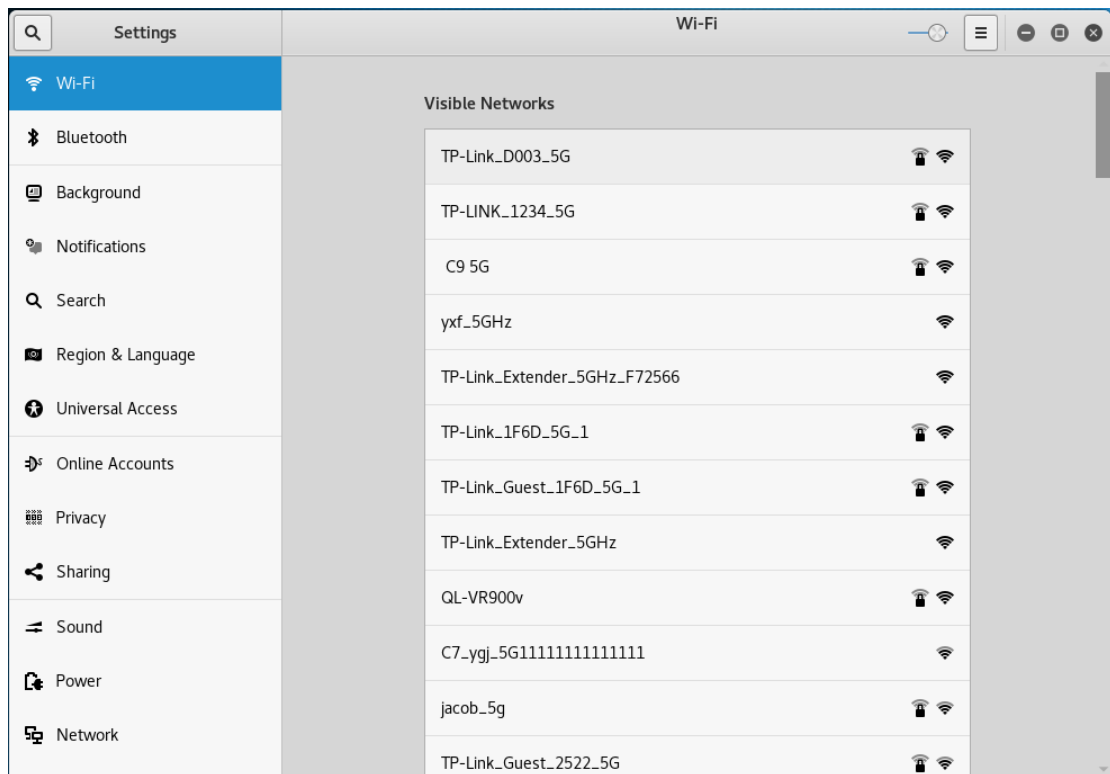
Settings

Wi-Fi

Wi-Fi

Bluetooth

Background

Notifications

Search

Region & Language

Universal Access

Online Accounts

Privacy

Sharing

Sound

Power

Network

Visible Networks

TP-Link_D003_5G

TP-LINK_1234_5G

C9 5G

yxf_5GHz

TP-Link_Extender_5GHz_F72566

TP-Link_1F6D_5G_1

TP-Link_Guest_1F6D_5G_1

TP-Link_Extender_5GHz

QL-VR900v

C7_ygj_5G11111111111111

jacob_5g

TP-Link_Guest_2522_5G